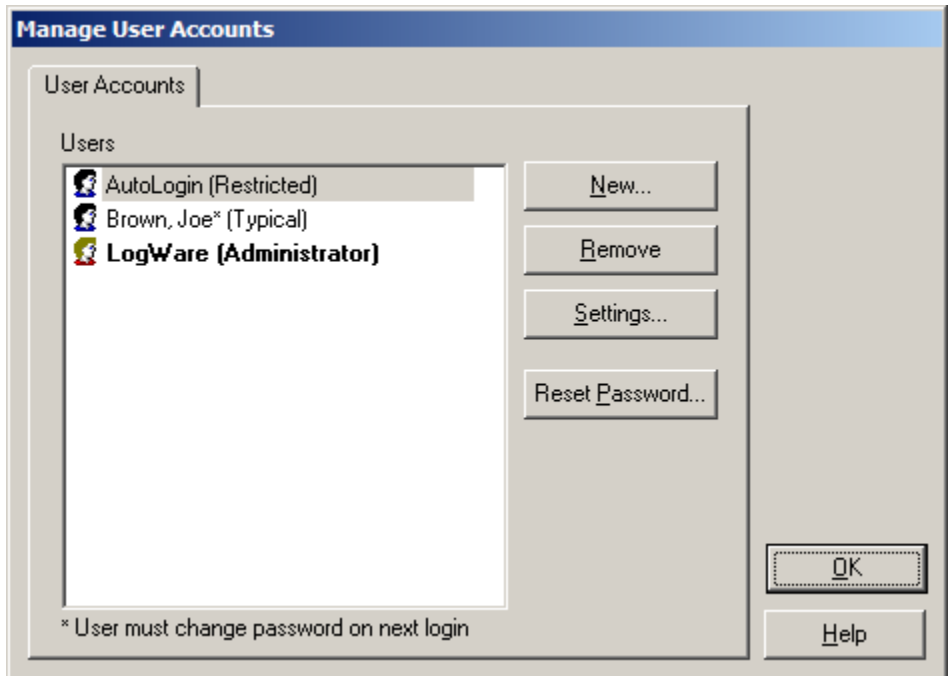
Manage User Accounts

User Accounts

Users

AutoLogin (Restricted)
Brown, Joe* (Typical)
LogWare (Administrator)

New...

Remove

Settings...

Reset Password...

* User must change password on next login

OK

Help